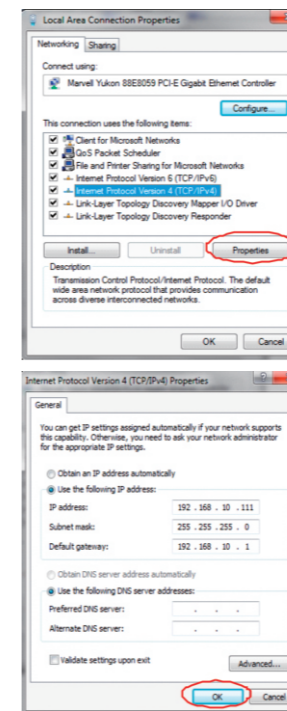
Local Area Connection Properties

Networking | Sharing

Connect using:

Marvell Yukon 88E8059 PCI-E Gigabit Ethernet Controller

Configure...

This connection uses the following items:

Client for Microsoft Networks
QoS Packet Scheduler
File and Printer Sharing for Microsoft Networks
Internet Protocol Version 6 (TCP/IPv6)
Internet Protocol Version 4 (TCP/IPv4)
Link-Layer Topology Discovery Mapper I/O Driver
Link-Layer Topology Discovery Responder

Install... | Uninstall | Properties

Description
Transmission Control Protocol/Internet Protocol. The default wide area network protocol that provides communication across diverse interconnected networks.

OK | Cancel

Internet Protocol Version 4 (TCP/IPv4) Properties

General

You can get IP settings assigned automatically if your network supports this capability. Otherwise, you need to ask your network administrator for the appropriate IP settings.

Obtain an IP address automatically
Use the following IP address:
IP address: 192 . 168 . 10 . 111
Subnet mask: 255 . 255 . 255 . 0
Default gateway: 192 . 168 . 10 . 1

Obtain DNS server address automatically
Use the following DNS server addresses:
Preferred DNS server: . . .
Alternate DNS server: . . .

Validate settings upon exit

Advanced...

OK | Cancel